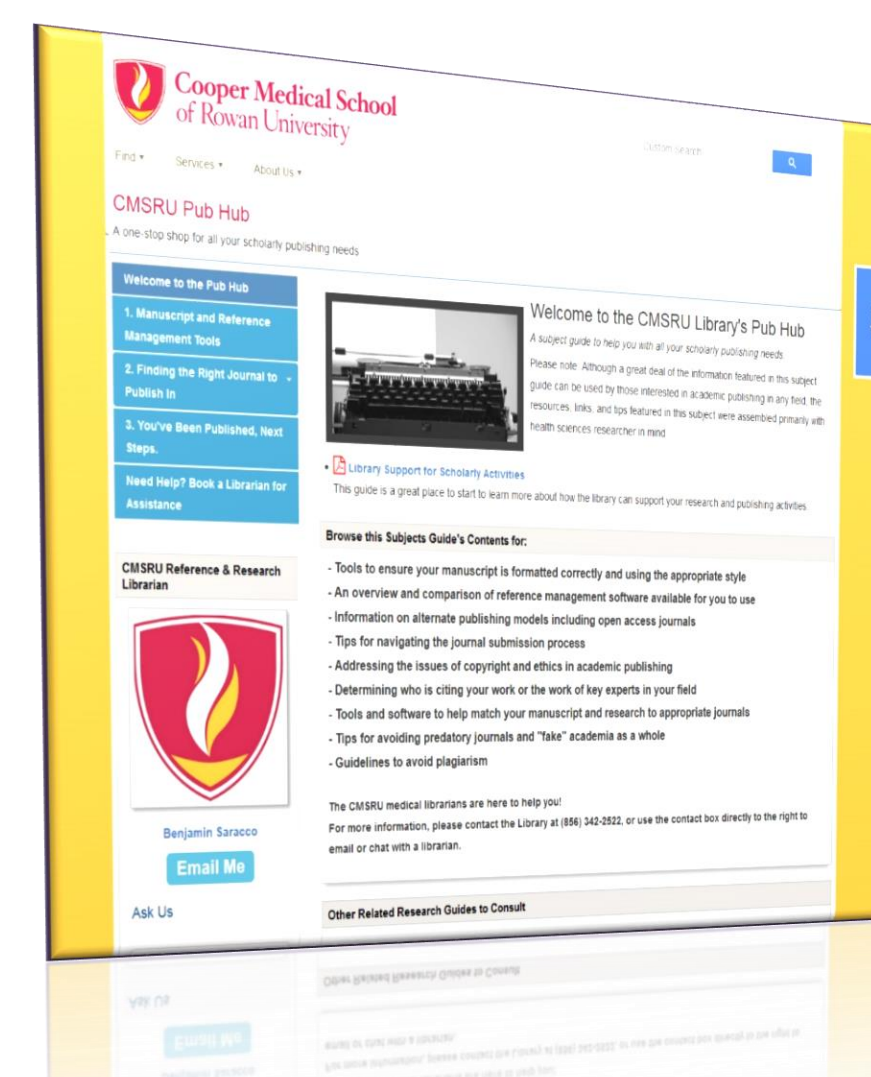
Cooper Medical School of Rowan University

Find ▾ Services ▾ About Us ▾

Custom search

CMSRU Pub Hub

A one-stop shop for all your scholarly publishing needs

Welcome to the Pub Hub

1. Manuscript and Reference Management Tools

2. Finding the Right Journal to Publish In

3. You've Been Published, Next Steps.

Need Help? Book a Librarian for Assistance

CMSRU Reference & Research Librarian

Benjamin Saracco

Email Me

Ask Us

Welcome to the CMSRU Library's Pub Hub

A subject guide to help you with all your scholarly publishing needs

Please note: Although a great deal of the information featured in this subject guide can be used by those interested in academic publishing in any field, the resources, links, and tips featured in this subject were assembled primarily with health sciences researcher in mind

• Library Support for Scholarly Activities

This guide is a great place to start to learn more about how the library can support your research and publishing activities

Browse this Subjects Guide's Contents for:

- Tools to ensure your manuscript is formatted correctly and using the appropriate style
- An overview and comparison of reference management software available for you to use
- Information on alternate publishing models including open access journals
- Tips for navigating the journal submission process
- Addressing the issues of copyright and ethics in academic publishing
- Determining who is citing your work or the work of key experts in your field
- Tools and software to help match your manuscript and research to appropriate journals
- Tips for avoiding predatory journals and "fake" academia as a whole
- Guidelines to avoid plagiarism

The CMSRU medical librarians are here to help you!
For more information, please contact the Library at (856) 342-2522, or use the contact box directly to the right to email or chat with a librarian.

Other Related Research Guides to Consult